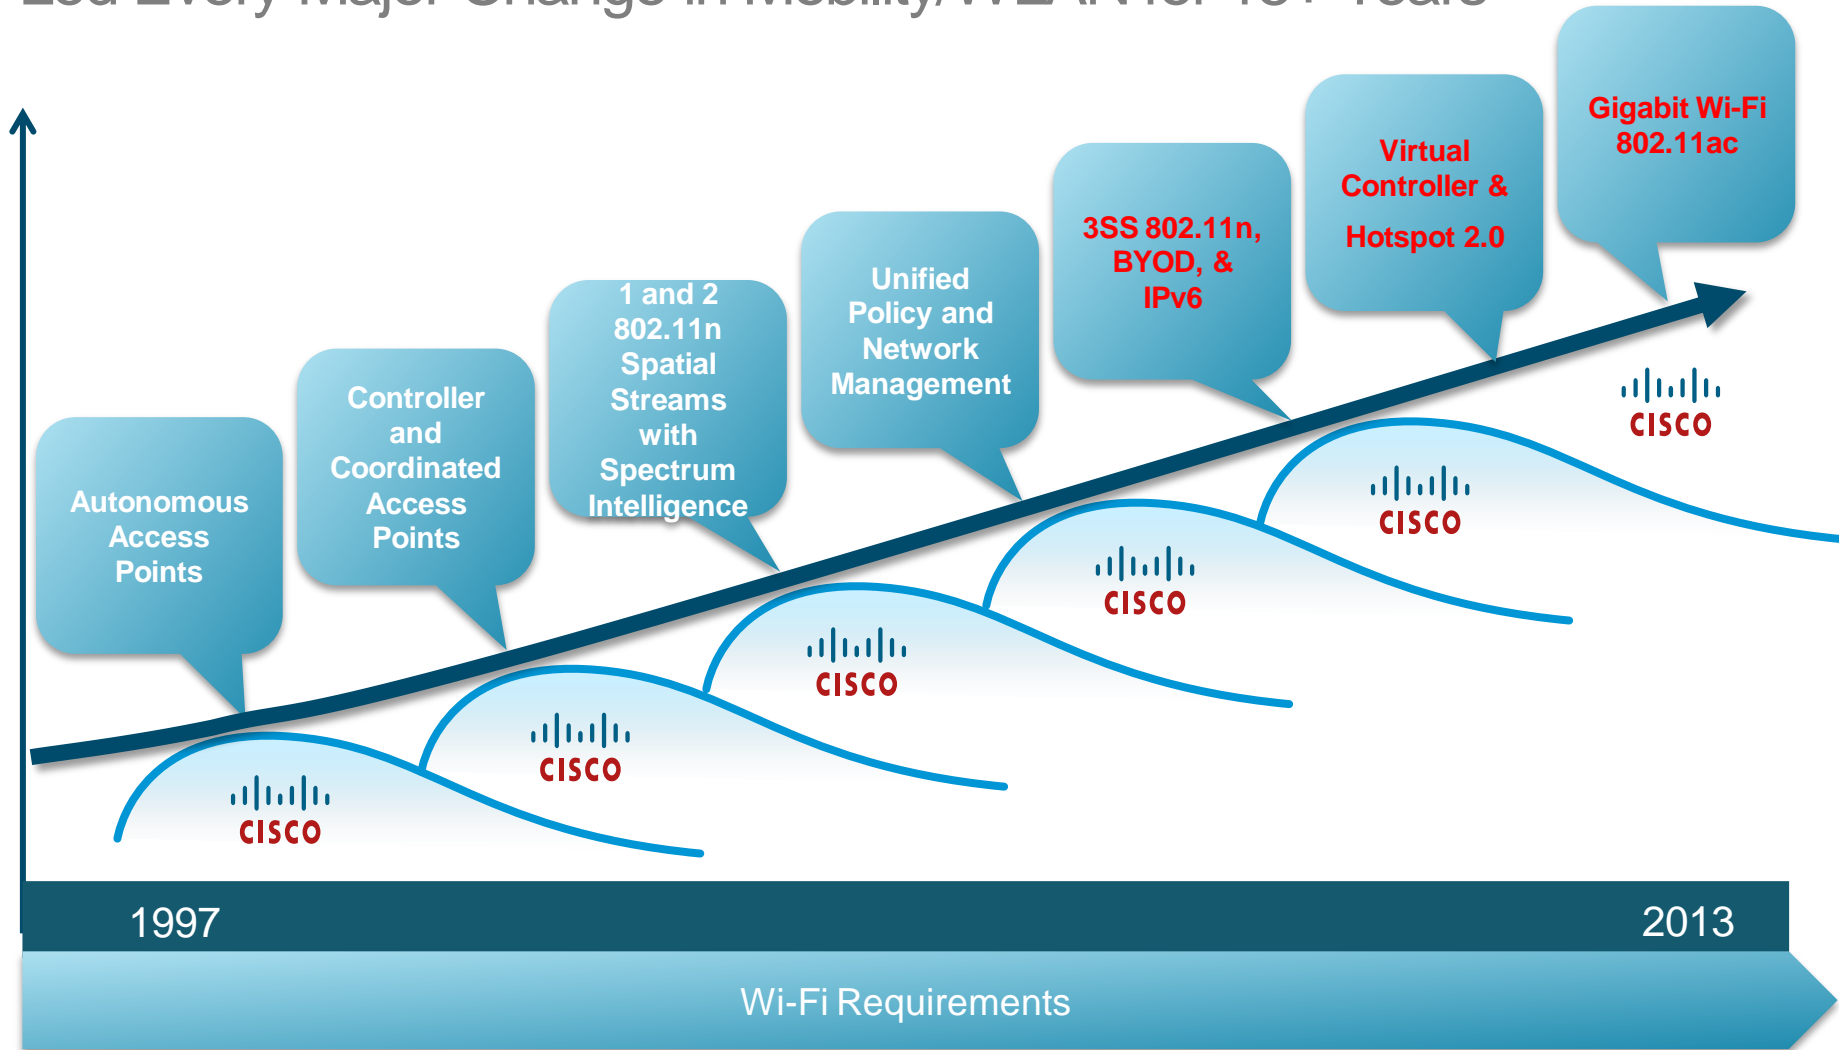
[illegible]

Autonomous Access Points

Controller and Coordinated Access Points

1 and 2 802.11n Spatial Streams with Spectrum Intelligence

Unified Policy and Network Management

3SS 802.11n, BYOD, & IPv6

Virtual Controller & Hotspot 2.0

Gigabit Wi-Fi 802.11ac

CISCO

CISCO

CISCO

CISCO

CISCO

CISCO

1997

2013

Wi-Fi Requirements